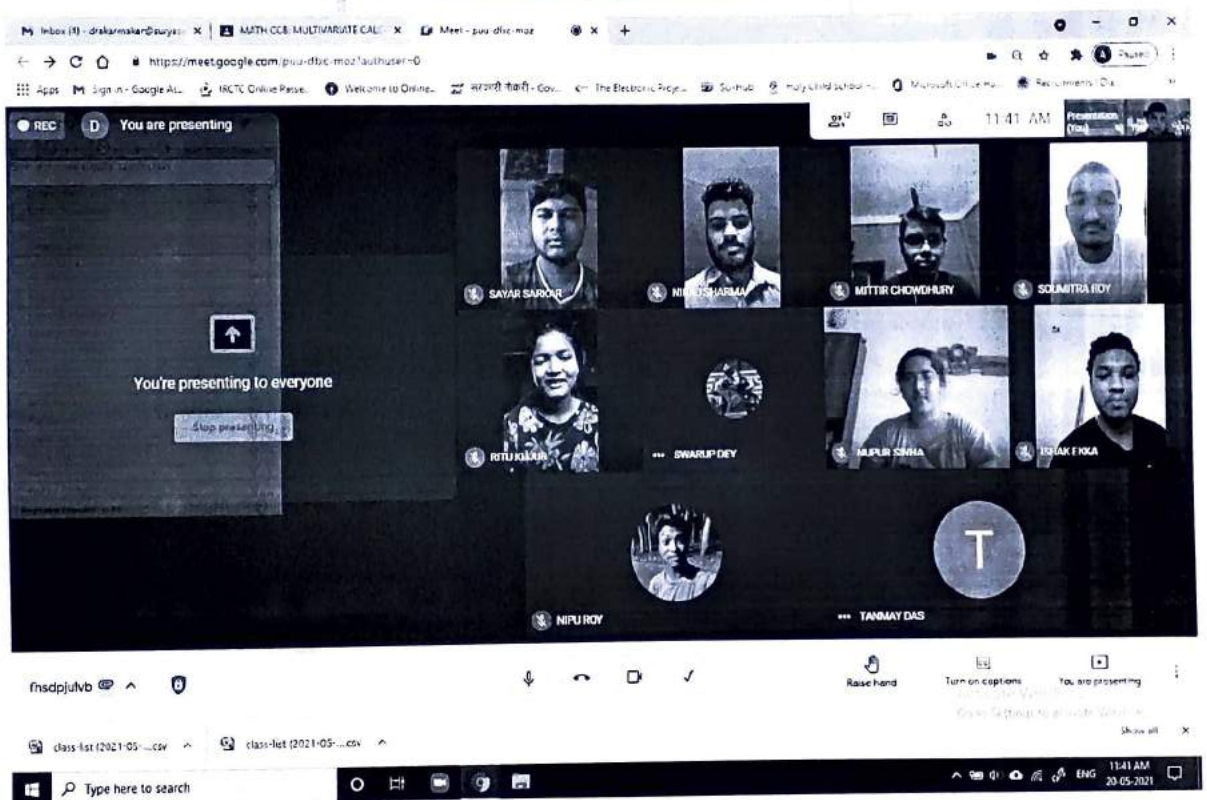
M Inbox (8) - drakarmakar@suryas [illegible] × MATH CC8: MULTIVARIATE CALC × Meet - puu-dfic-moz × +

https://meet.google.com/puu-dfic-moz?authuser=0

Paused

Apps Sign in - Google Ac... IRCTC Online Passe... Welcome to Online... सरकारी नौकरी - Gov... The Electronic Proje... Sci-Hub Holy Child School -... Microsoft Office Ho... Recruitment / Dis...

REC D You are presenting

12 11:41 AM Presentation (You)

SAYAR SARKAR NIKHIL SHARMA MITTIR CHOWDHURY SOUMITRA ROY

You're presenting to everyone

Stop presenting

RITU KAUR SWARUP DEY NUPUR SINHA ISHAK EKKA

NIPU ROY TANMAY DAS

T

fnsdpjufvb

Raise hand Turn on captions You are presenting

Activate Windows
Go to Settings to activate Windows.

class-list (2021-05-....csv class-list (2021-05-....csv Show all ×

Type here to search ENG 11:41 AM 20-05-2021